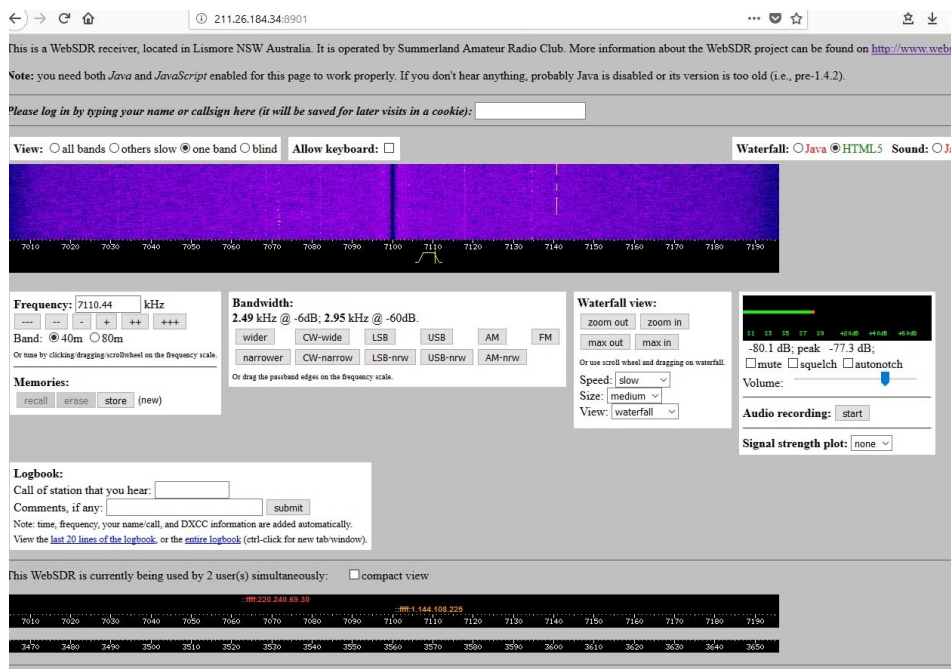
211.26.184.34:8901

This is a WebSDR receiver, located in Lismore NSW Australia. It is operated by Summerland Amateur Radio Club. More information about the WebSDR project can be found on http://www.webs

Note: you need both Java and JavaScript enabled for this page to work properly. If you don't hear anything, probably Java is disabled or its version is too old (i.e., pre-1.4.2).

Please log in by typing your name or callsign here (it will be saved for later visits in a cookie):

View: ○all bands ○others slow ◉one band ○blind   Allow keyboard: ☐   Waterfall: ○Java ◉HTML5   Sound: ○J

7010 7020 7030 7040 7050 7060 7070 7080 7090 7100 7110 7120 7130 7140 7150 7160 7170 7180 7190

Frequency: 7110.44 kHz
--- -- - + ++ +++
Or tune by clicking/dragging/scrollwheel on the frequency scale.
Band: ◉40m ○80m

Memories:
recall erase store (new)

Bandwidth:
2.49 kHz @ -6dB; 2.95 kHz @ -60dB.
wider CW-wide LSB USB AM FM
narrower CW-narrow LSB-nrw USB-nrw AM-nrw
Or drag the passband edges on the frequency scale.

Waterfall view:
zoom out zoom in
max out max in
Or use scroll wheel and dragging on waterfall.
Speed: slow
Size: medium
View: waterfall

S1 S3 S5 S7 S9 +20dB +40dB +60dB
-80.1 dB; peak -77.3 dB;
☐mute ☐squelch ☐autonotch
Volume:

Audio recording: start

Signal strength plot: none

Logbook:
Call of station that you hear:
Comments, if any: submit
Note: time, frequency, your name/call, and DXCC information are added automatically.
View the last 20 lines of the logbook, or the entire logbook (ctrl-click for new tab/window).

This WebSDR is currently being used by 2 user(s) simultaneously: ☐compact view

:ffff:220.240.69.30
:ffff:1.144.108.225
7010 7020 7030 7040 7050 7060 7070 7080 7090 7100 7110 7120 7130 7140 7150 7160 7170 7180 7190
3470 3480 3490 3500 3510 3520 3530 3540 3550 3560 3570 3580 3590 3600 3610 3620 3630 3640 3650